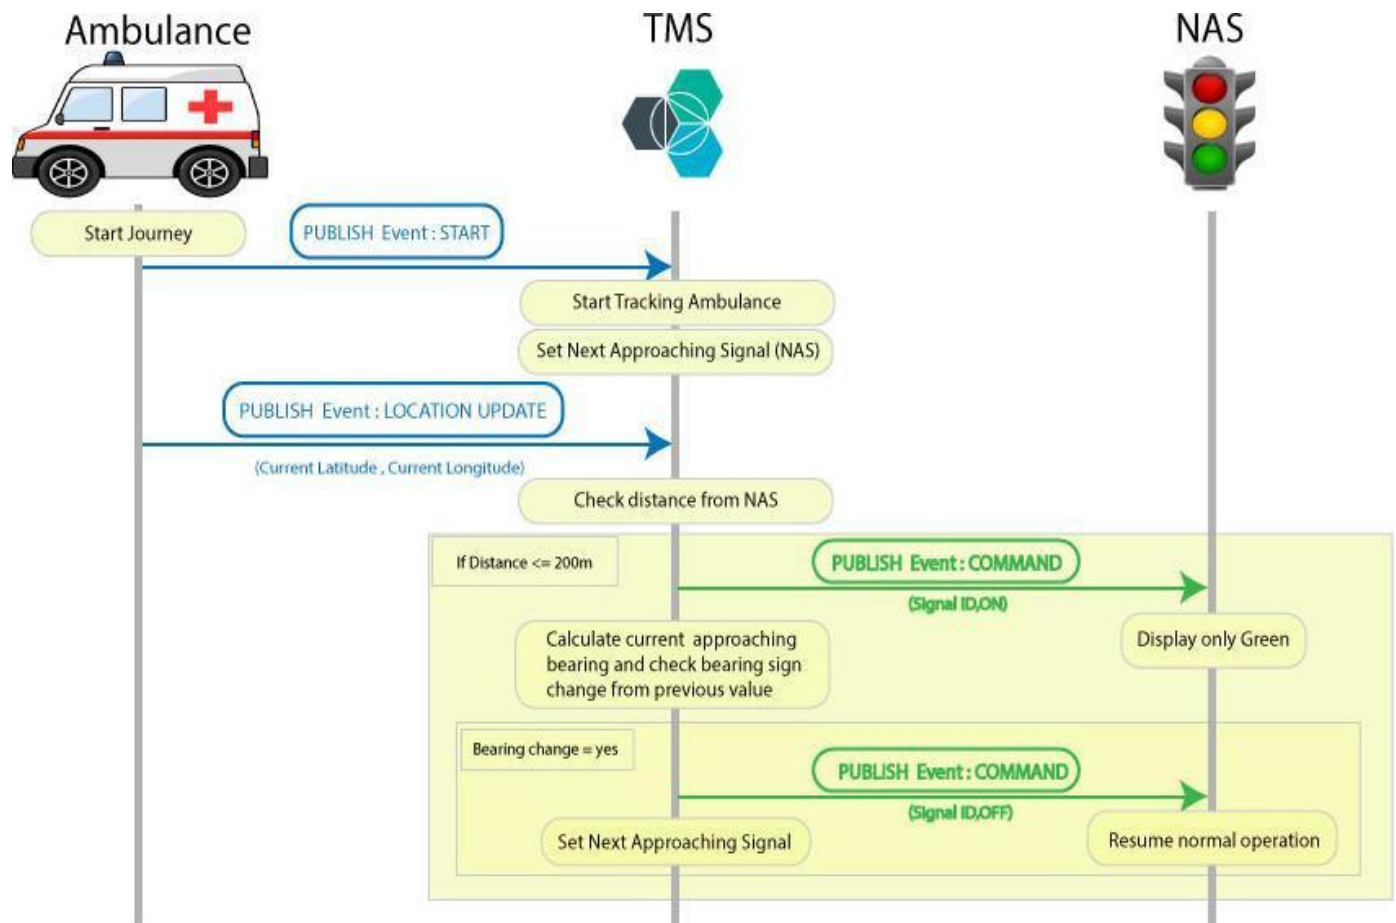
Ambulance

TMS

NAS

Start Journey

PUBLISH Event : START

Start Tracking Ambulance

Set Next Approaching Signal (NAS)

PUBLISH Event : LOCATION UPDATE

(Current Latitude , Current Longitude)

Check distance from NAS

If Distance <= 200m

PUBLISH Event : COMMAND

(Signal ID,ON)

Calculate current approaching bearing and check bearing sign change from previous value

Display only Green

Bearing change = yes

PUBLISH Event : COMMAND

(Signal ID,OFF)

Set Next Approaching Signal

Resume normal operation